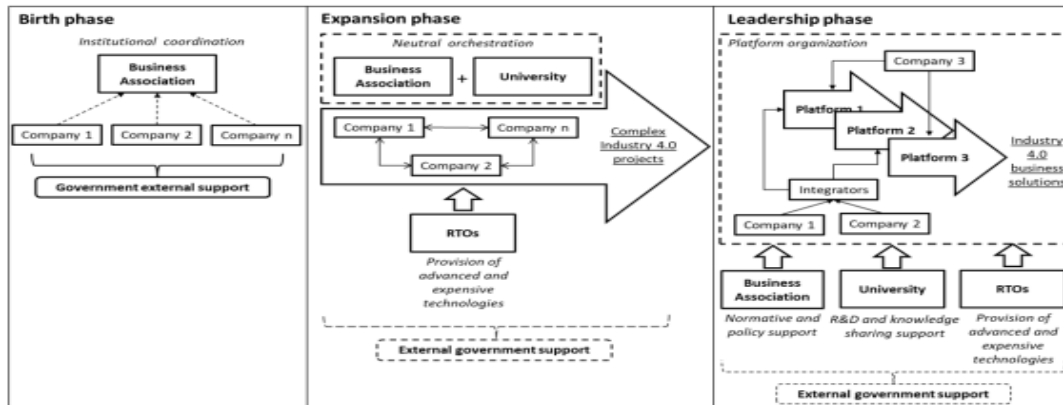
Birth phase

Institutional coordination

Business Association

Company 1

Company 2

Company n

Government external support

Expansion phase

Neutral orchestration

Business Association

+

University

Company 1

Company n

Company 2

Complex Industry 4.0 projects

RTOs

Provision of advanced and expensive technologies

External government support

Leadership phase

Platform organization

Company 3

Platform 1

Platform 2

Platform 3

Industry 4.0 business solutions

Integrators

Company 1

Company 2

Business Association

Normative and policy support

University

R&D and knowledge sharing support

RTOs

Provision of advanced and expensive technologies

External government support